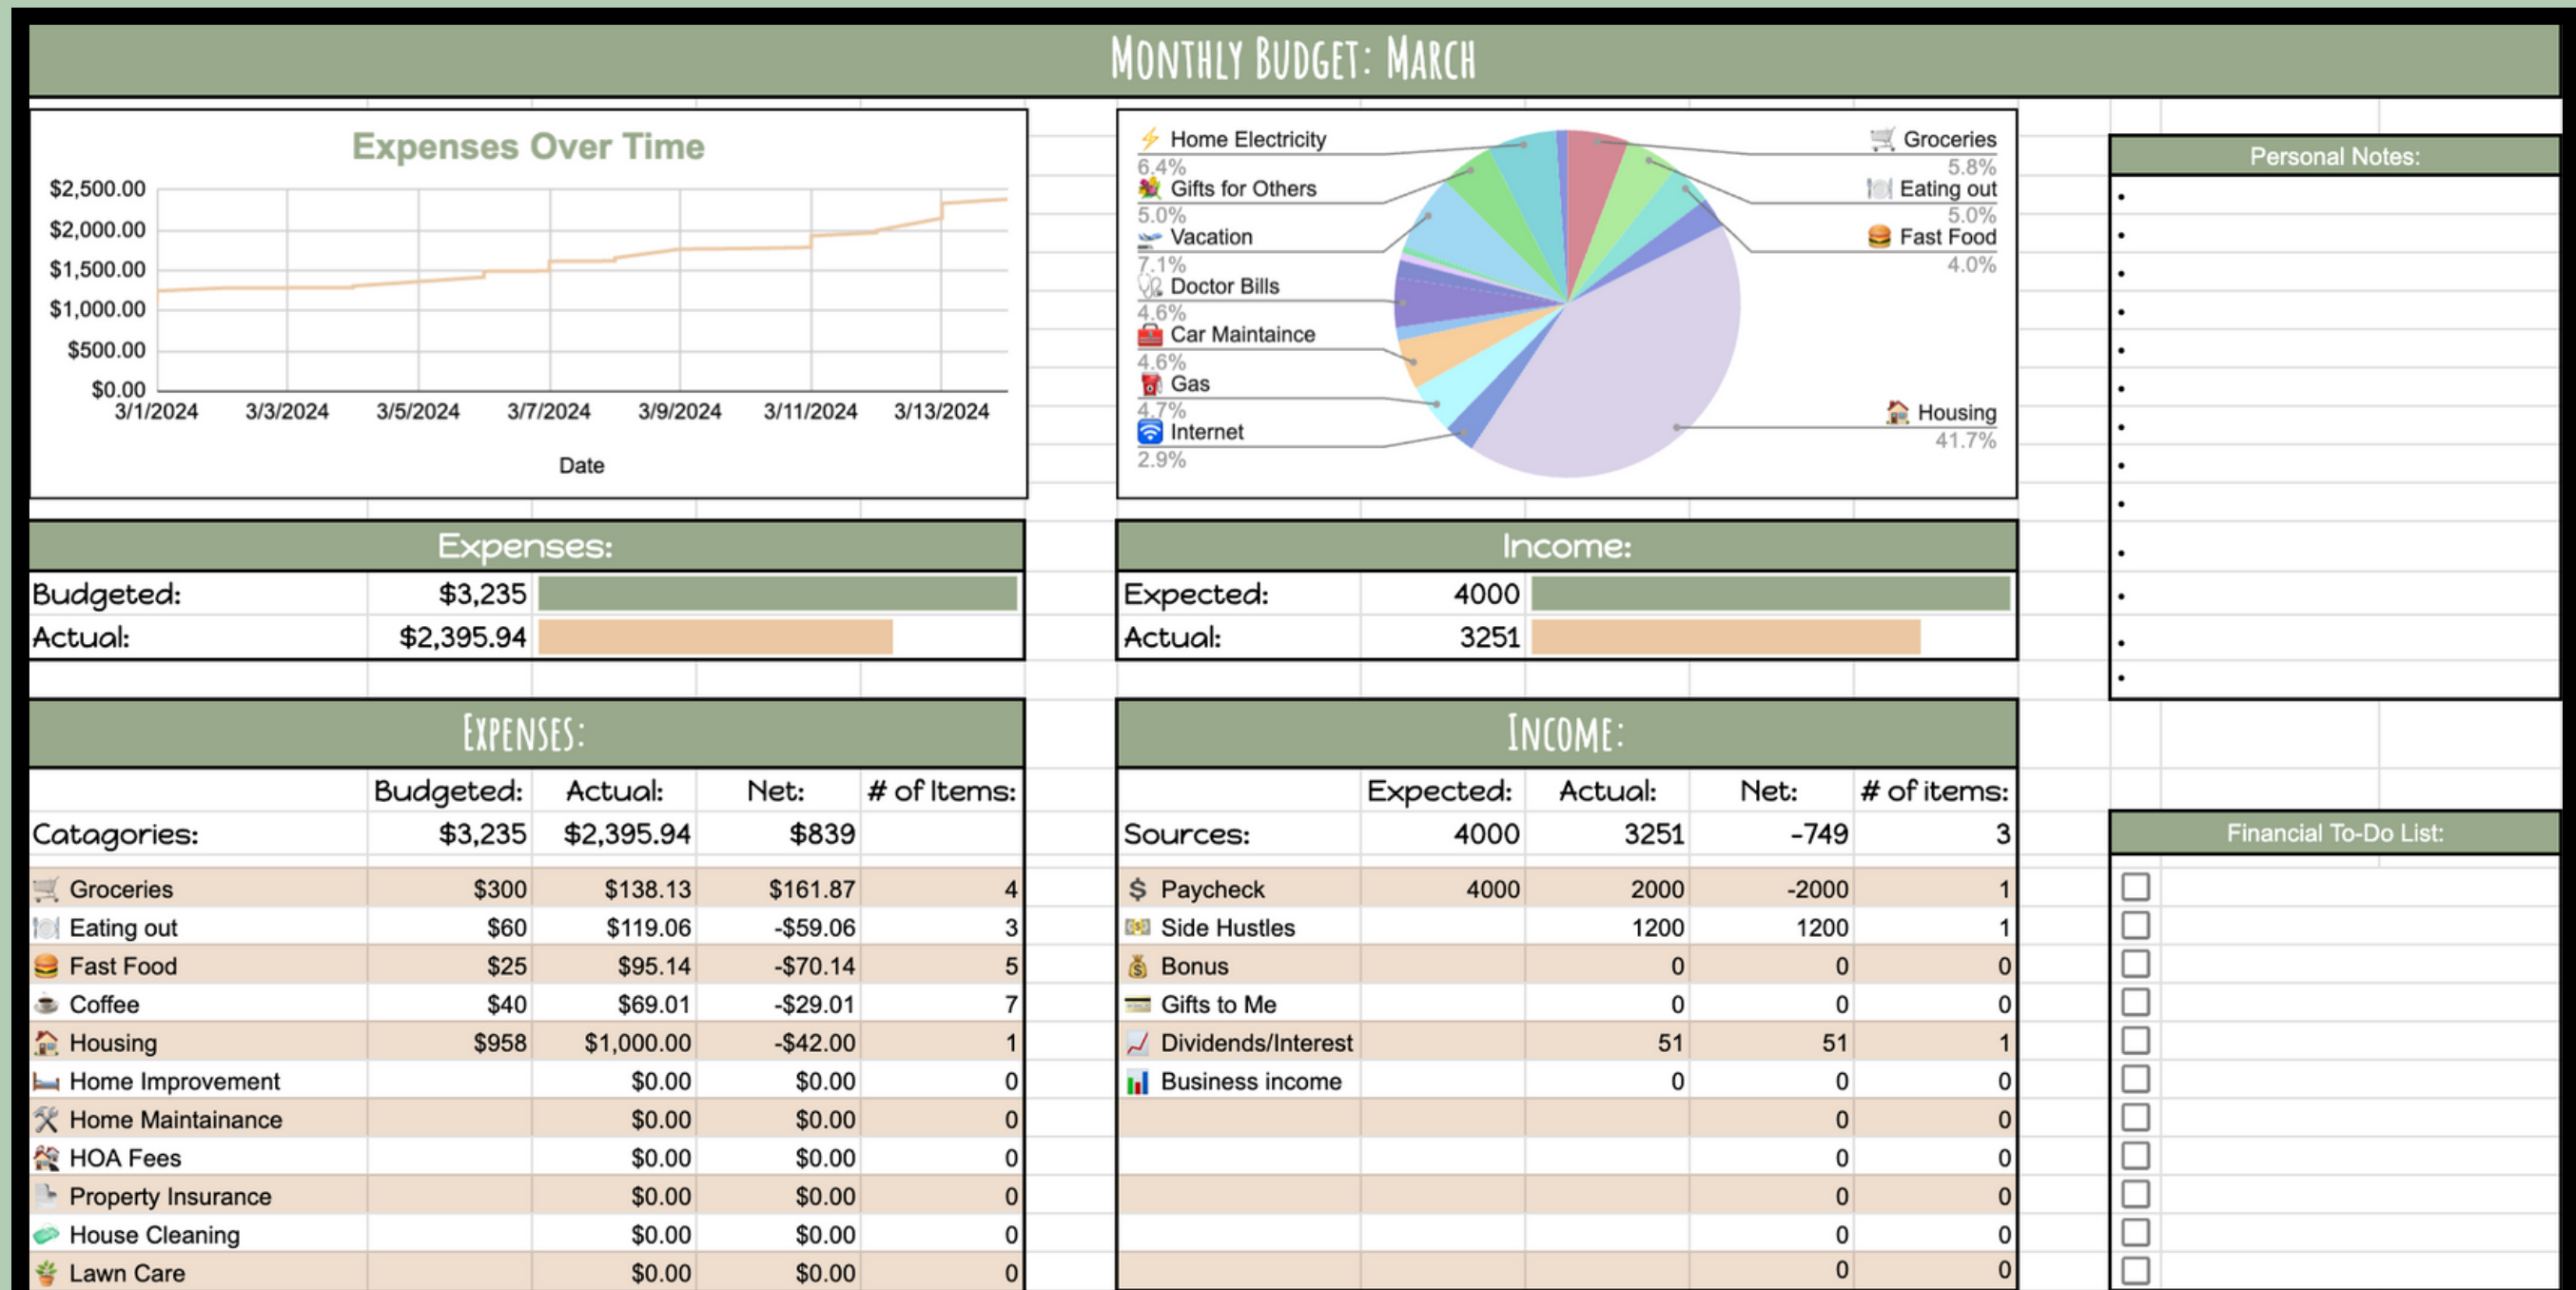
MONTHLY BUDGET: MARCH

Expenses Over Time

$2,500.00
$2,000.00
$1,500.00
$1,000.00
$500.00
$0.00
3/1/2024 3/3/2024 3/5/2024 3/7/2024 3/9/2024 3/11/2024 3/13/2024
Date

Home Electricity 6.4%
Gifts for Others 5.0%
Vacation 7.1%
Doctor Bills 4.6%
Car Maintaince 4.6%
Gas 4.7%
Internet 2.9%
Groceries 5.8%
Eating out 5.0%
Fast Food 4.0%
Housing 41.7%

Personal Notes:
•
•
•
•
•
•
•
•
•
•
•
•
•

Expenses:
| | | |
|---|---|---|
| Budgeted: | $3,235 | |
| Actual: | $2,395.94 | |

Income:
| | | |
|---|---|---|
| Expected: | 4000 | |
| Actual: | 3251 | |

EXPENSES:
| | Budgeted: | Actual: | Net: | # of Items: |
|---|---|---|---|---|
| Catagories: | $3,235 | $2,395.94 | $839 | |
| Groceries | $300 | $138.13 | $161.87 | 4 |
| Eating out | $60 | $119.06 | -$59.06 | 3 |
| Fast Food | $25 | $95.14 | -$70.14 | 5 |
| Coffee | $40 | $69.01 | -$29.01 | 7 |
| Housing | $958 | $1,000.00 | -$42.00 | 1 |
| Home Improvement | | $0.00 | $0.00 | 0 |
| Home Maintainance | | $0.00 | $0.00 | 0 |
| HOA Fees | | $0.00 | $0.00 | 0 |
| Property Insurance | | $0.00 | $0.00 | 0 |
| House Cleaning | | $0.00 | $0.00 | 0 |
| Lawn Care | | $0.00 | $0.00 | 0 |

INCOME:
| | Expected: | Actual: | Net: | # of items: |
|---|---|---|---|---|
| Sources: | 4000 | 3251 | -749 | 3 |
| Paycheck | 4000 | 2000 | -2000 | 1 |
| Side Hustles | | 1200 | 1200 | 1 |
| Bonus | | 0 | 0 | 0 |
| Gifts to Me | | 0 | 0 | 0 |
| Dividends/Interest | | 51 | 51 | 1 |
| Business income | | 0 | 0 | 0 |
| | | | 0 | 0 |
| | | | 0 | 0 |
| | | | 0 | 0 |
| | | | 0 | 0 |
| | | | 0 | 0 |

Financial To-Do List: